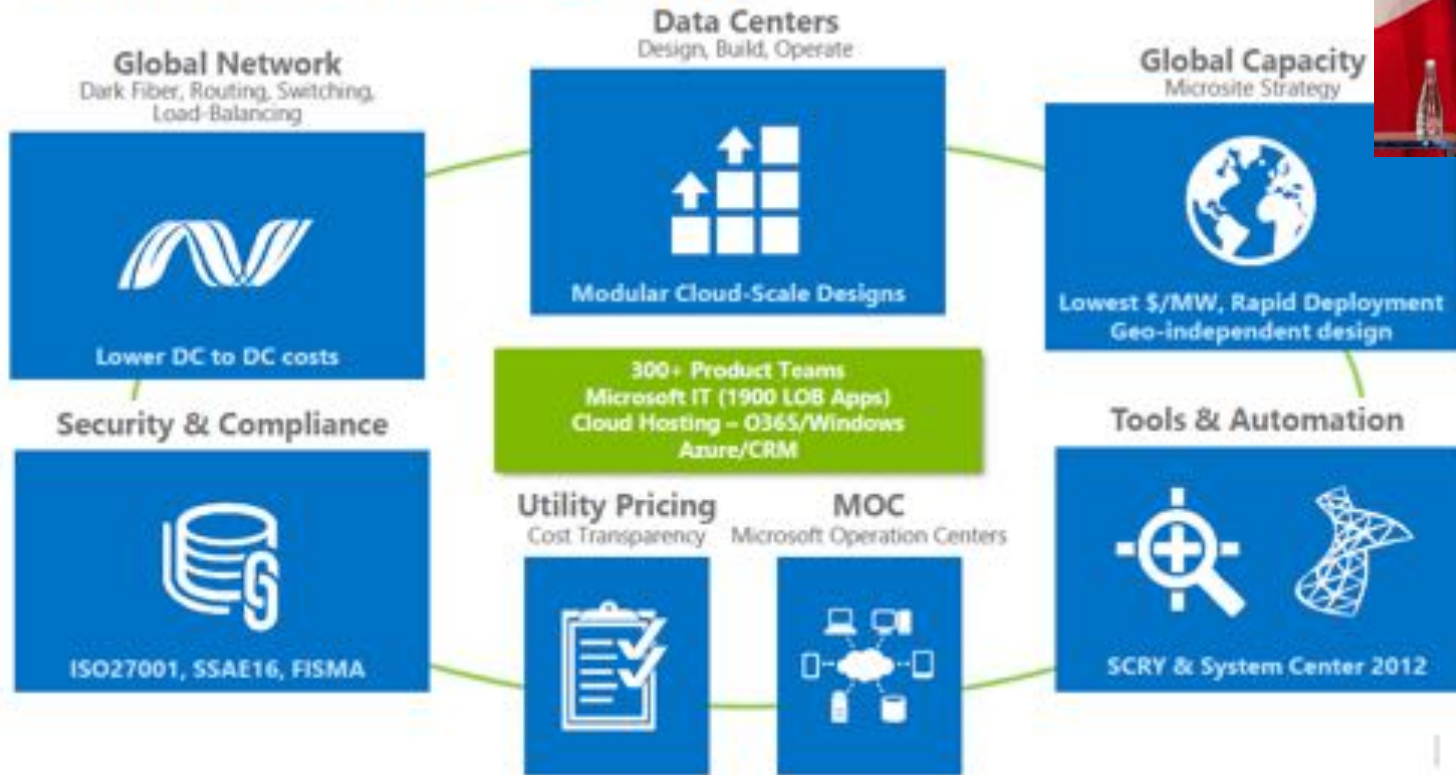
Global Network
Dark Fiber, Routing, Switching, Load-Balancing

Lower DC to DC costs

Data Centers
Design, Build, Operate

Modular Cloud-Scale Designs

Global Capacity
Microsite Strategy

Lowest $/MW, Rapid Deployment
Geo-independent design

300+ Product Teams
Microsoft IT (1900 LOB Apps)
Cloud Hosting – O365/Windows Azure/CRM

Security & Compliance

ISO27001, SSAE16, FISMA

Utility Pricing
Cost Transparency

MOC
Microsoft Operation Centers

Tools & Automation

SCRY & System Center 2012